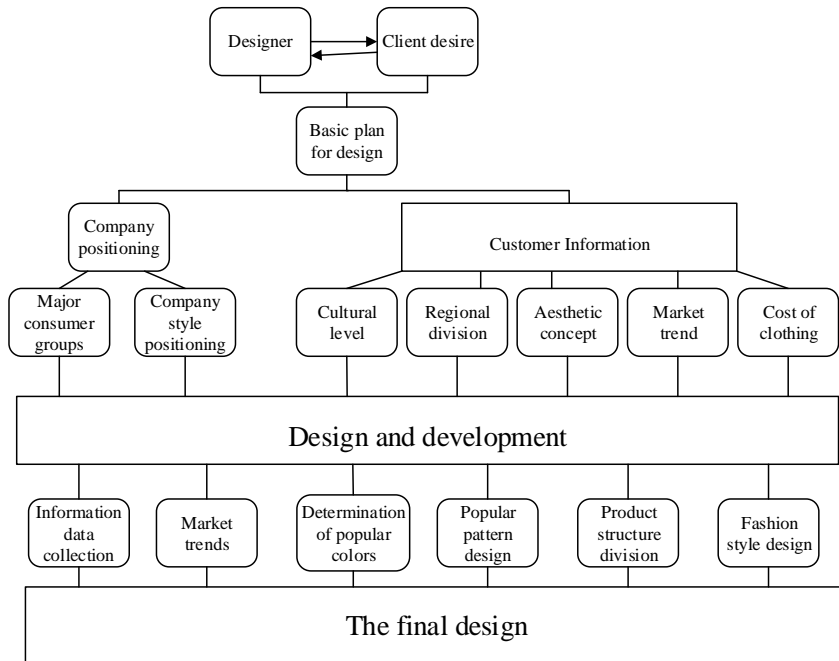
Designer

Client desire

Basic plan for design

Company positioning

Customer Information

Major consumer groups

Company style positioning

Cultural level

Regional division

Aesthetic concept

Market trend

Cost of clothing

Design and development

Information data collection

Market trends

Determination of popular colors

Popular pattern design

Product structure division

Fashion style design

The final design